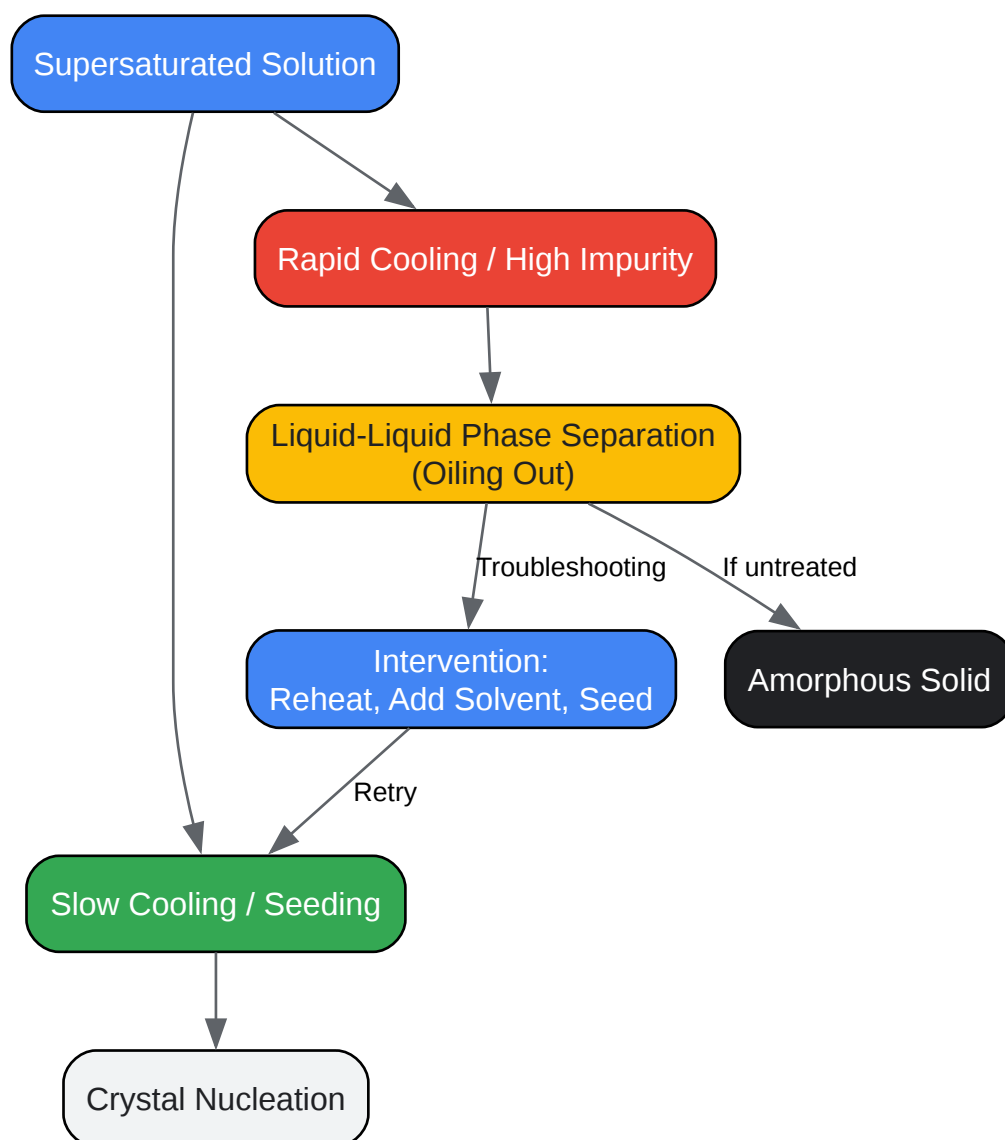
Supersaturated Solution

Rapid Cooling / High Impurity

Liquid-Liquid Phase Separation (Oiling Out)

Troubleshooting

If untreated

Intervention: Reheat, Add Solvent, Seed

Amorphous Solid

Retry

Slow Cooling / Seeding

Crystal Nucleation